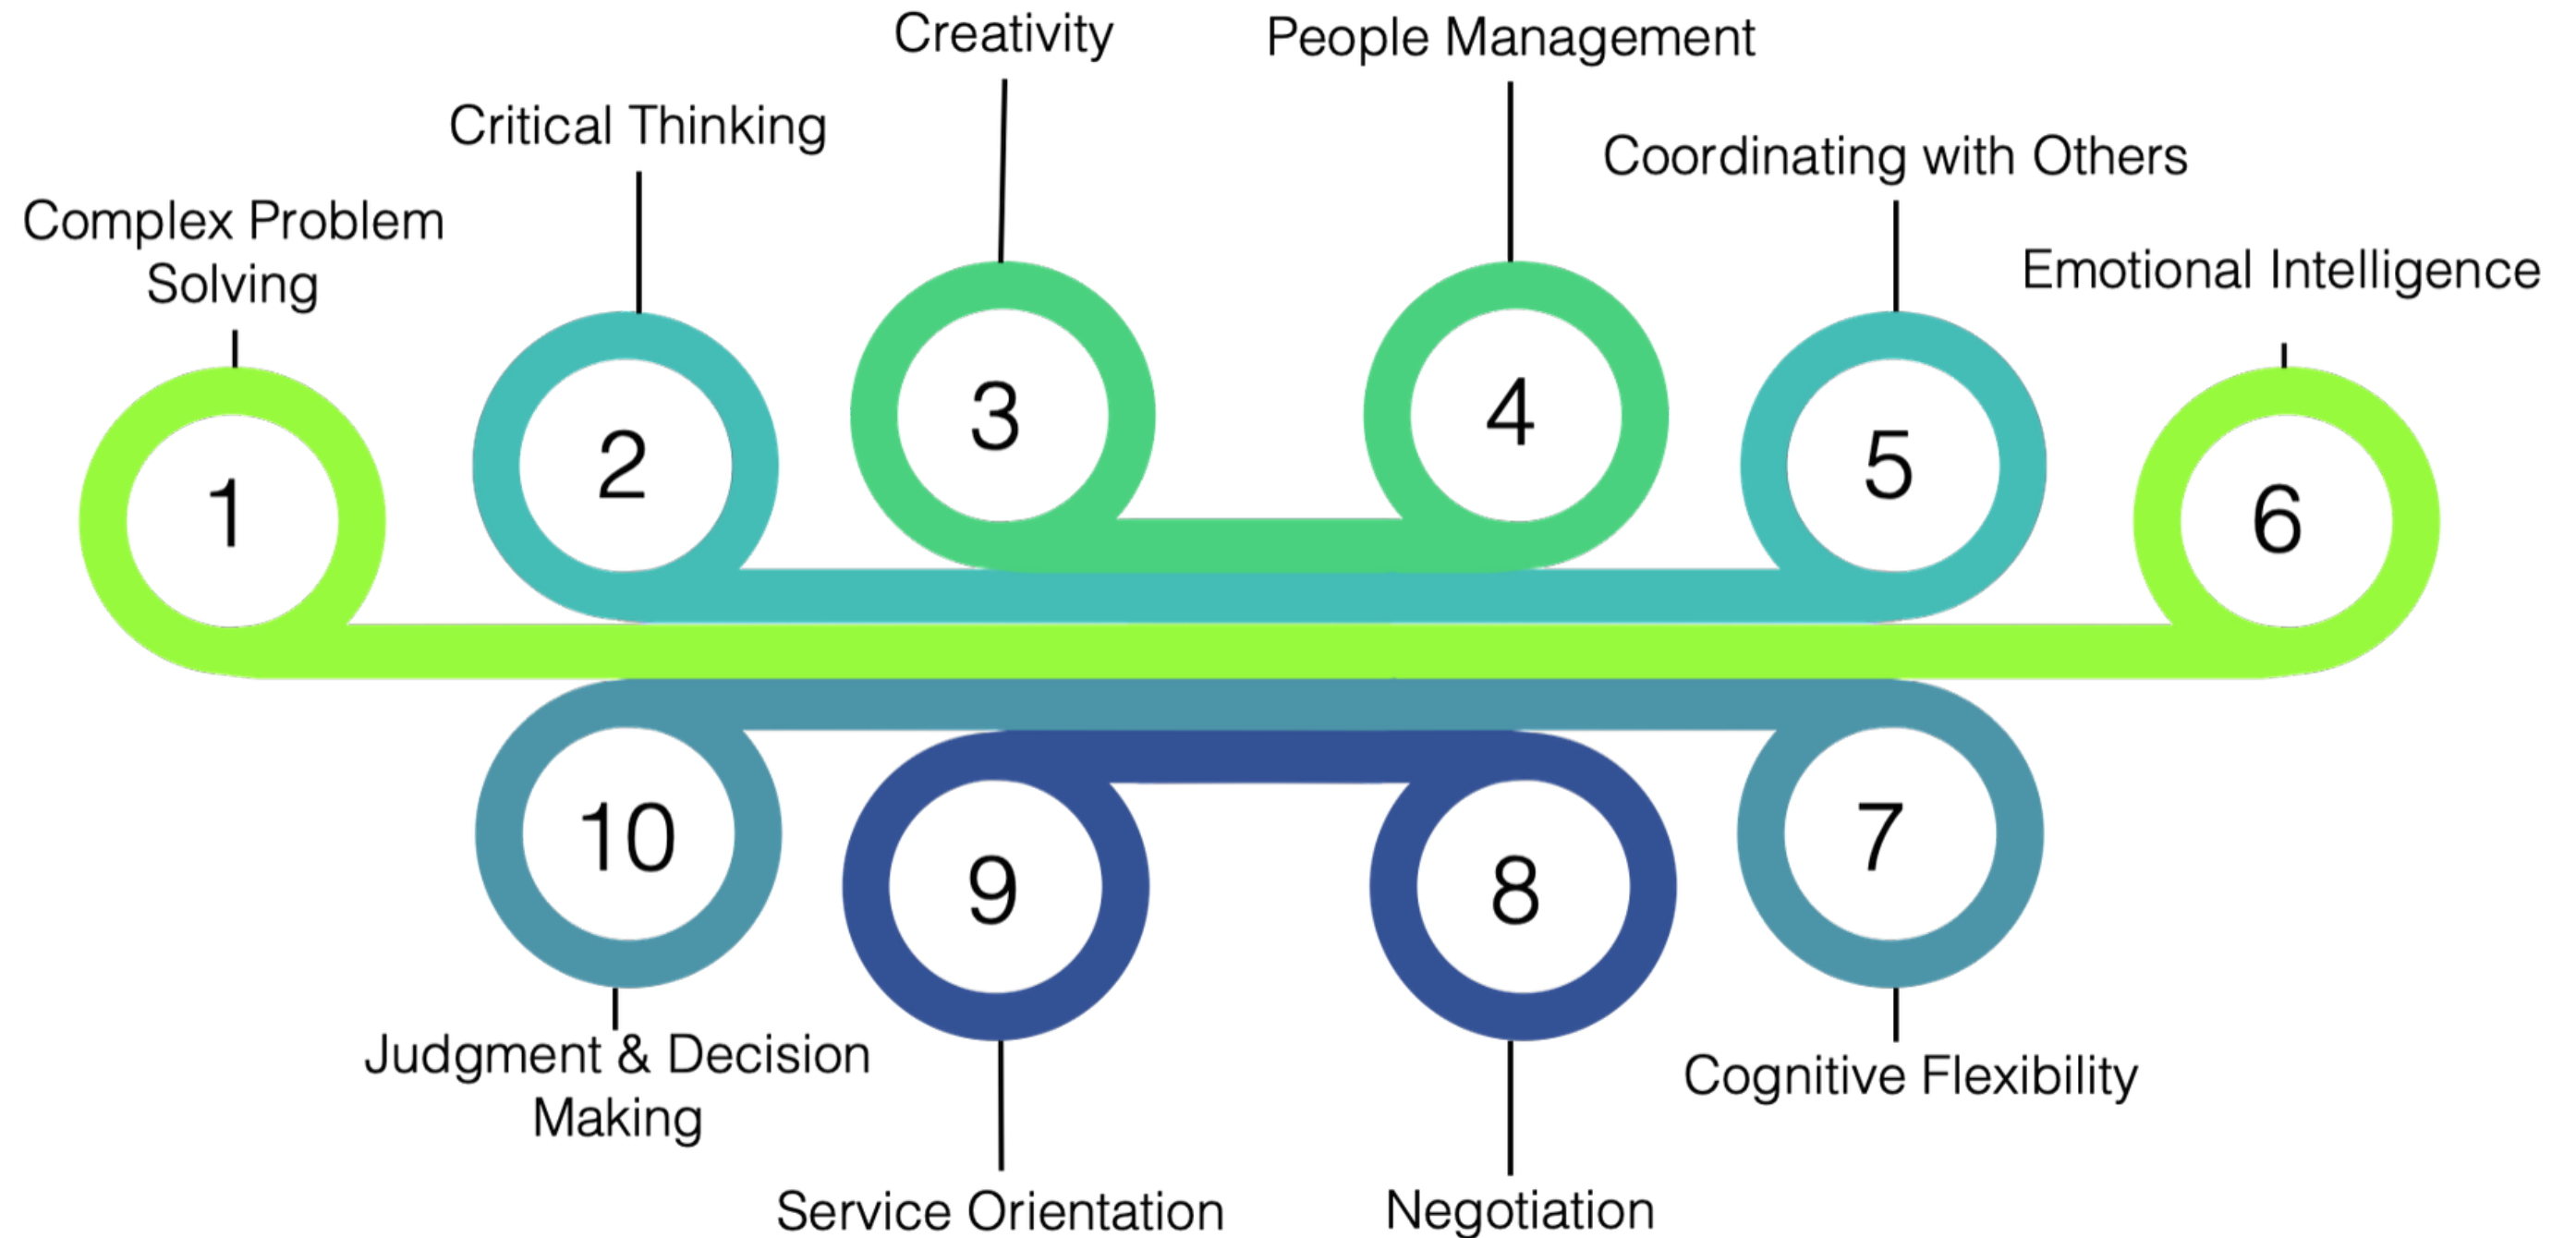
Complex Problem Solving

1

Critical Thinking

2

Creativity

3

People Management

4

Coordinating with Others

5

Emotional Intelligence

6

7

Cognitive Flexibility

8

Negotiation

9

Service Orientation

10

Judgment & Decision Making